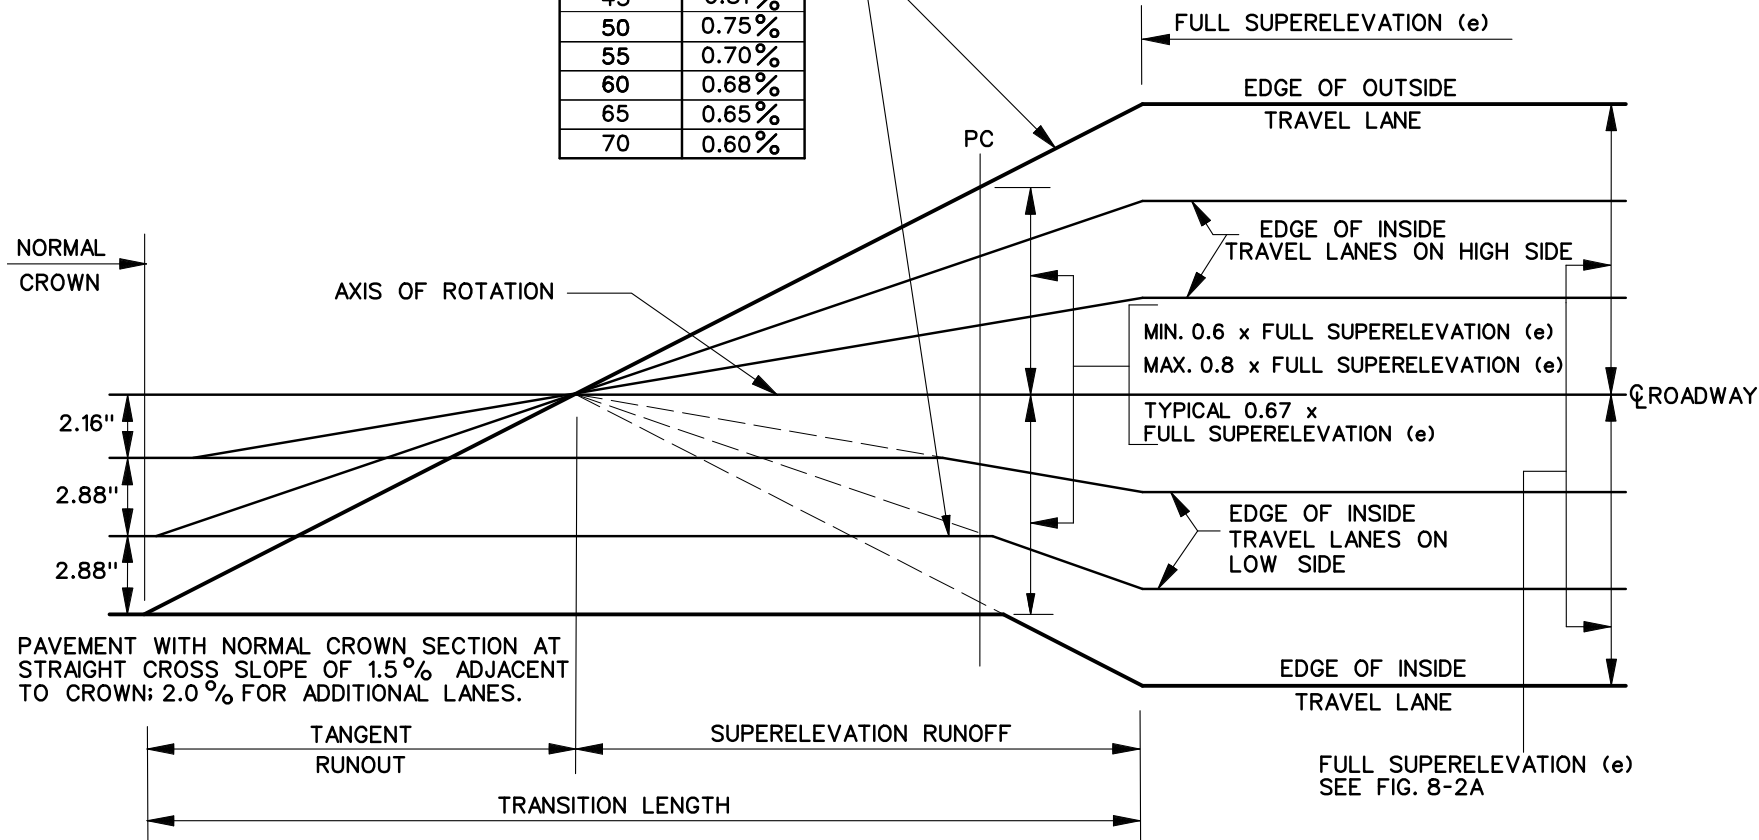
| 45 | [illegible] |
|---|---|
| 50 | 0.75% |
| 55 | 0.70% |
| 60 | 0.68% |
| 65 | 0.65% |
| 70 | 0.60% |

FULL SUPERELEVATION (e)

EDGE OF OUTSIDE TRAVEL LANE

PC

EDGE OF INSIDE TRAVEL LANES ON HIGH SIDE

NORMAL CROWN

AXIS OF ROTATION

MIN. 0.6 x FULL SUPERELEVATION (e)
MAX. 0.8 x FULL SUPERELEVATION (e)

℄ ROADWAY

TYPICAL 0.67 x FULL SUPERELEVATION (e)

2.16"

2.88"

2.88"

EDGE OF INSIDE TRAVEL LANES ON LOW SIDE

PAVEMENT WITH NORMAL CROWN SECTION AT STRAIGHT CROSS SLOPE OF 1.5% ADJACENT TO CROWN; 2.0% FOR ADDITIONAL LANES.

EDGE OF INSIDE TRAVEL LANE

TANGENT RUNOUT

SUPERELEVATION RUNOFF

FULL SUPERELEVATION (e) SEE FIG. 8-2A

TRANSITION LENGTH